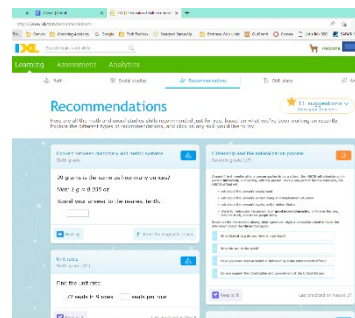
IXL

Learning Assessment Analytics

Math Social studies Recommendations Skill plans

Recommendations

51 suggestions

Convert between customary and metric systems
Sixth grade

20 grams is the same as how many ounces?

Note: 1 g ≈ 0.035 oz

Round your answer to the nearest tenth.

Unit rates
Sixth grade

Find the unit rate.

72 walls in 9 hours = walls per hour

Classify and find the value of pi by using
Seventh grade

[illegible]